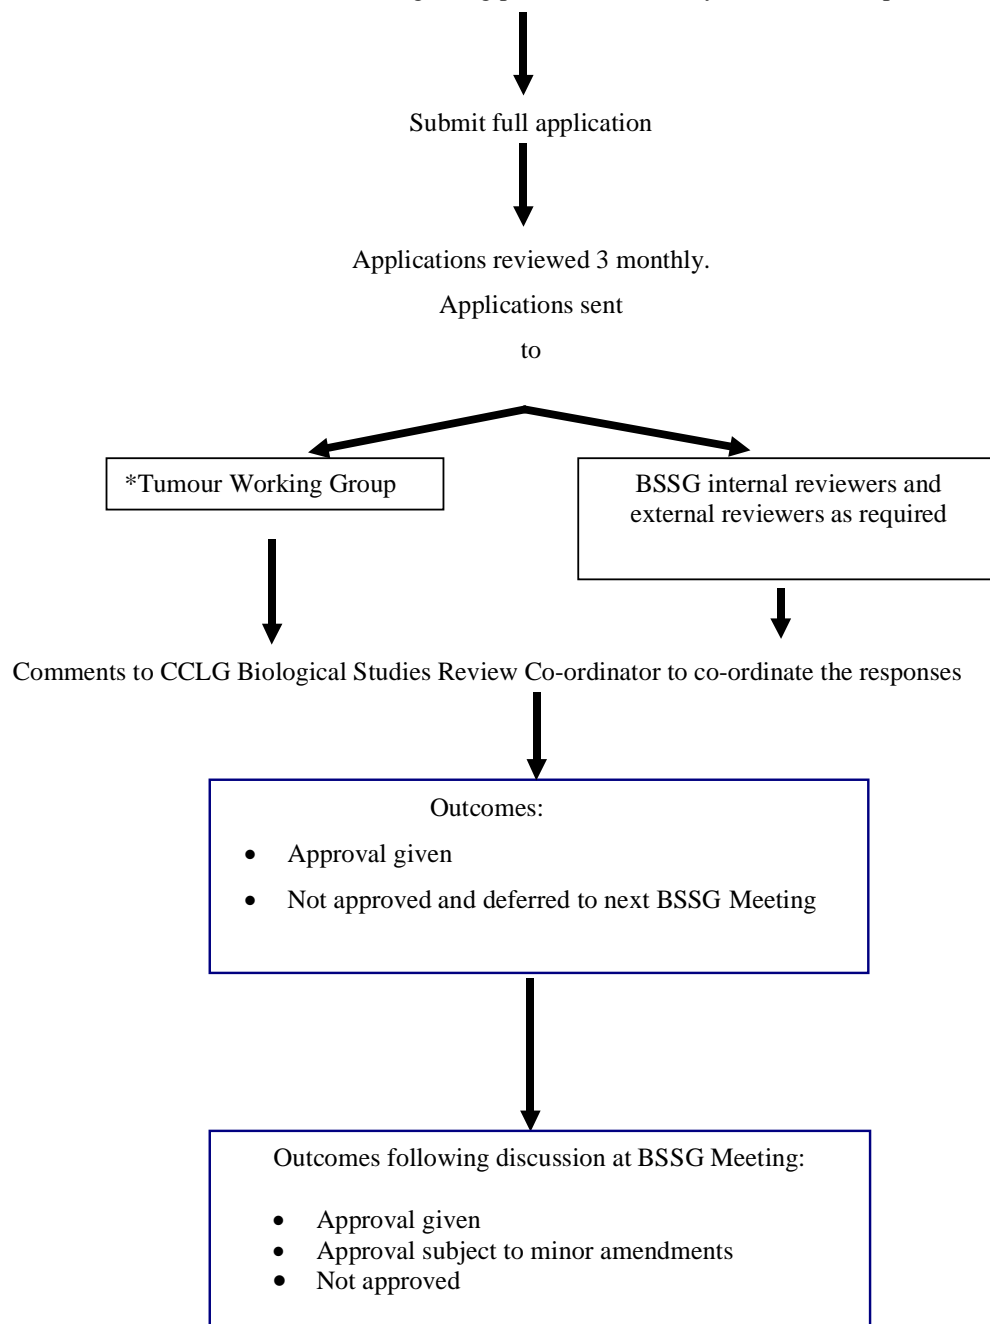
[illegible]

Submit full application

Applications reviewed 3 monthly.

Applications sent

to

*Tumour Working Group

BSSG internal reviewers and external reviewers as required

Comments to CCLG Biological Studies Review Co-ordinator to co-ordinate the responses

Outcomes:

- Approval given
- Not approved and deferred to next BSSG Meeting

Outcomes following discussion at BSSG Meeting:

- Approval given
- Approval subject to minor amendments
- Not approved